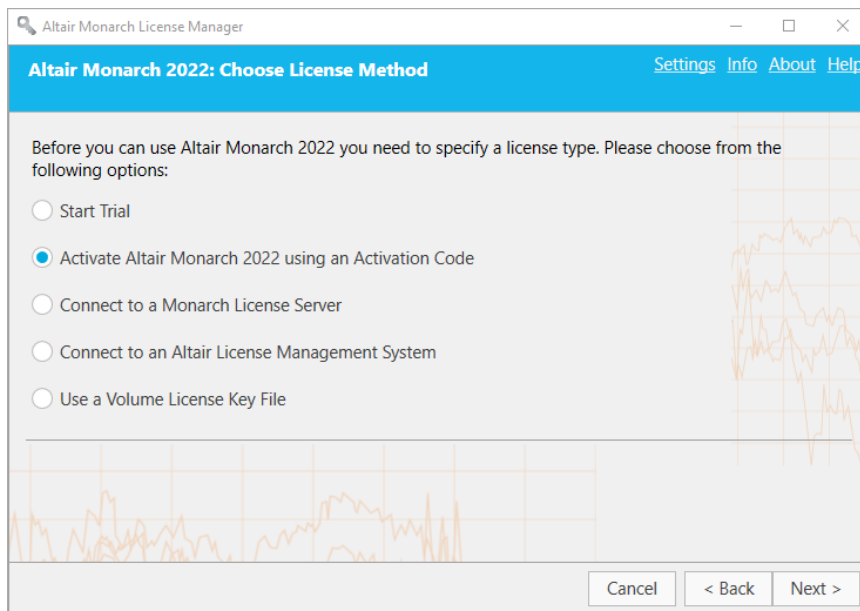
Altair Monarch License Manager

Altair Monarch 2022: Choose License Method

Settings Info About Help

Before you can use Altair Monarch 2022 you need to specify a license type. Please choose from the following options:

Start Trial

Activate Altair Monarch 2022 using an Activation Code

Connect to a Monarch License Server

Connect to an Altair License Management System

Use a Volume License Key File

Cancel < Back Next >